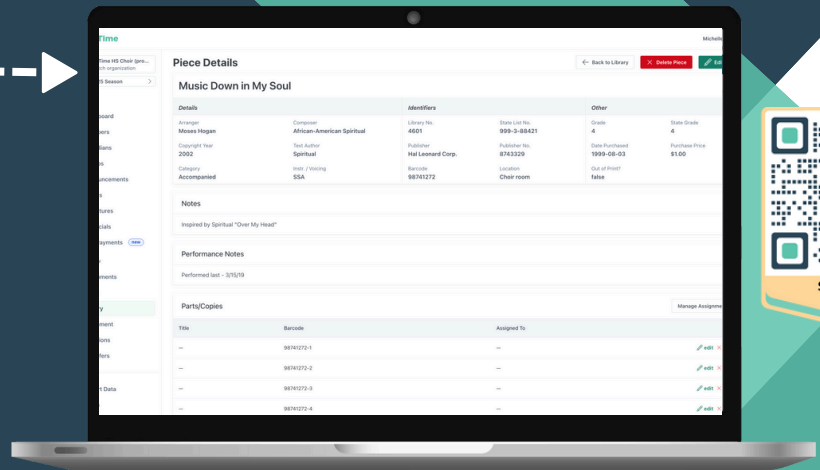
Time

Michelle

Time HS Choir (pro...
ch organization

25 Season

board
ers
ians
s
uncements
s
tures
cials
ayments NEW
s
ements
y
ment
ons
fers
t Data

Piece Details

Back to Library

Delete Piece

Edi

Music Down in My Soul

| Details | | Identifiers | | Other | |
|---|---|---|---|---|---|
| Arranger<br>Moses Hogan | Composer<br>African-American Spiritual | Library No.<br>4601 | State List No.<br>999-3-88421 | Grade<br>4 | State Grade<br>4 |
| Copyright Year<br>2002 | Text Author<br>Spiritual | Publisher<br>Hal Leonard Corp. | Publisher No.<br>8743329 | Date Purchased<br>1999-08-03 | Purchase Price<br>$1.00 |
| Category<br>Accompanied | Instr. / Voicing<br>SSA | Barcode<br>98741272 | Location<br>Choir room | Out of Print?<br>false | |

Notes

Inspired by Spiritual "Over My Head"

Performance Notes

Performed last - 3/15/19

Parts/Copies

Manage Assignme

| Title | Barcode | Assigned To | |
|---|---|---|---|
| -- | 98741272-1 | -- | edit × |
| -- | 98741272-2 | -- | edit × |
| -- | 98741272-3 | -- | edit × |
| -- | 98741272-4 | -- | edit × |

S